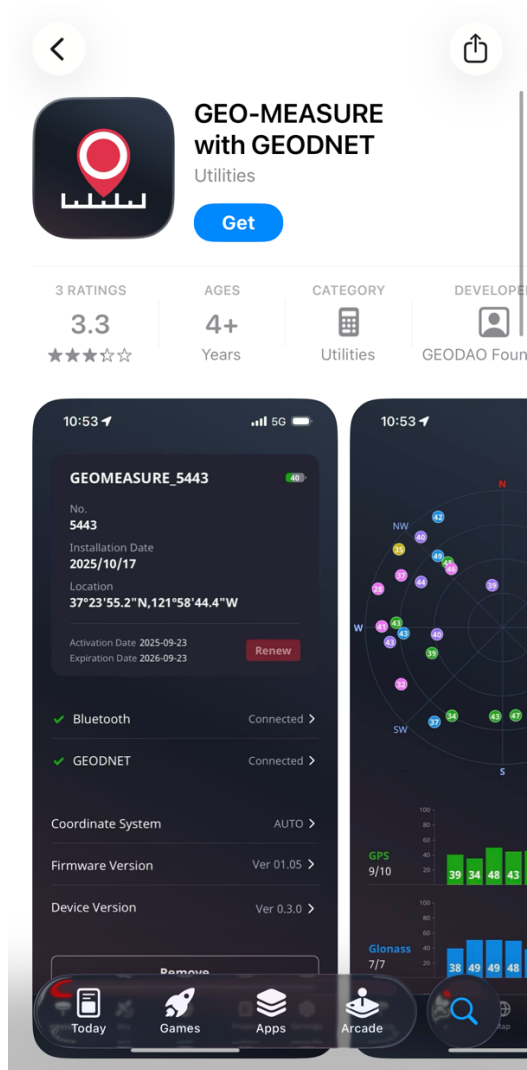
GEO-MEASURE with GEODNET
Utilities
Get

3 RATINGS
3.3
★★★☆☆

AGES
4+
Years

CATEGORY
Utilities

DEVELOPER
GEODAO Foun

10:53
5G

GEOMEASURE_5443
40
No.
5443
Installation Date
2025/10/17
Location
37°23'55.2"N,121°58'44.4"W
Activation Date 2025-09-23
Expiration Date 2026-09-23
Renew

Bluetooth Connected
GEODNET Connected

Coordinate System AUTO
Firmware Version Ver 01.05
Device Version Ver 0.3.0
Remove

10:53
N
NW
W
SW
S
42 40 35 49 43 46 39 37 44 28 41 43 43 40 42 39 32 37 34 43 47

100 80 60 40 20
GPS
9/10
39 34 48 43

100 80 60 40 20
Glonass
7/7
38 49 49 48

Today
Games
Apps
Arcade